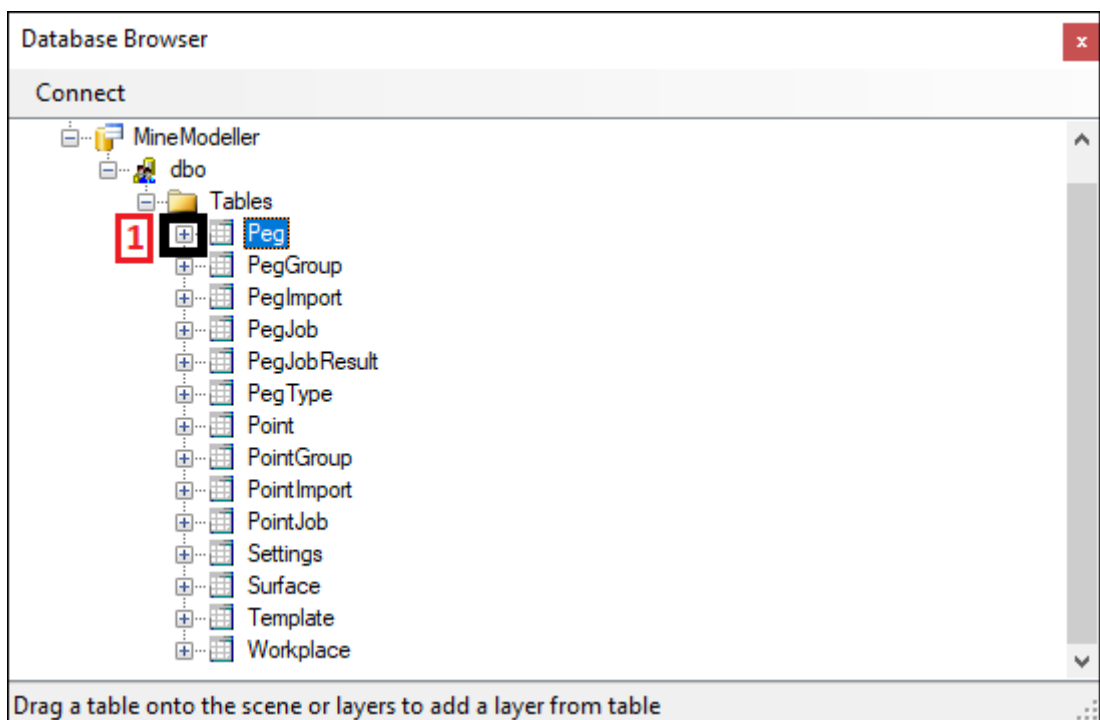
Database Browser
x
Connect
MineModeller
dbo
Tables
1
Peg
PegGroup
PegImport
PegJob
PegJobResult
PegType
Point
PointGroup
PointImport
PointJob
Settings
Surface
Template
Workplace
Drag a table onto the scene or layers to add a layer from table